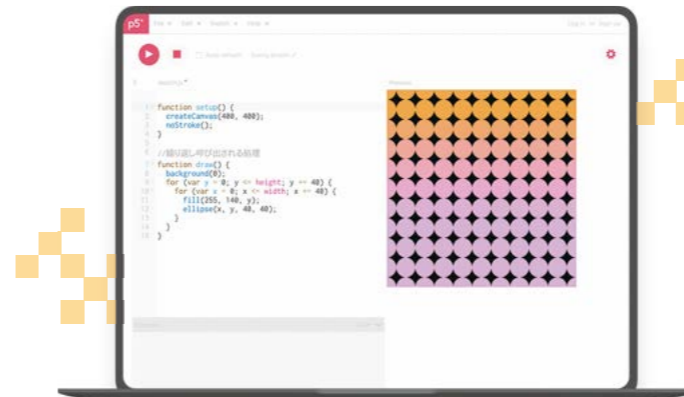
p5*

File ▾ Edit ▾ Sketch ▾ Help ▾

Sign in or Sign up

Auto-refresh

sketch.js

Preview

1 function setup() {
2   createCanvas(400, 400);
3   noStroke();
4 }
5
6 //繰り返し呼び出される処理
7 function draw() {
8   background(0);
9   for (var y = 0; y <= height; y += 40) {
10    for (var x = 0; x <= width; x += 40) {
11      fill(255, 140, y);
12      ellipse(x, y, 40, 40);
13    }
14  }
15 }

Console